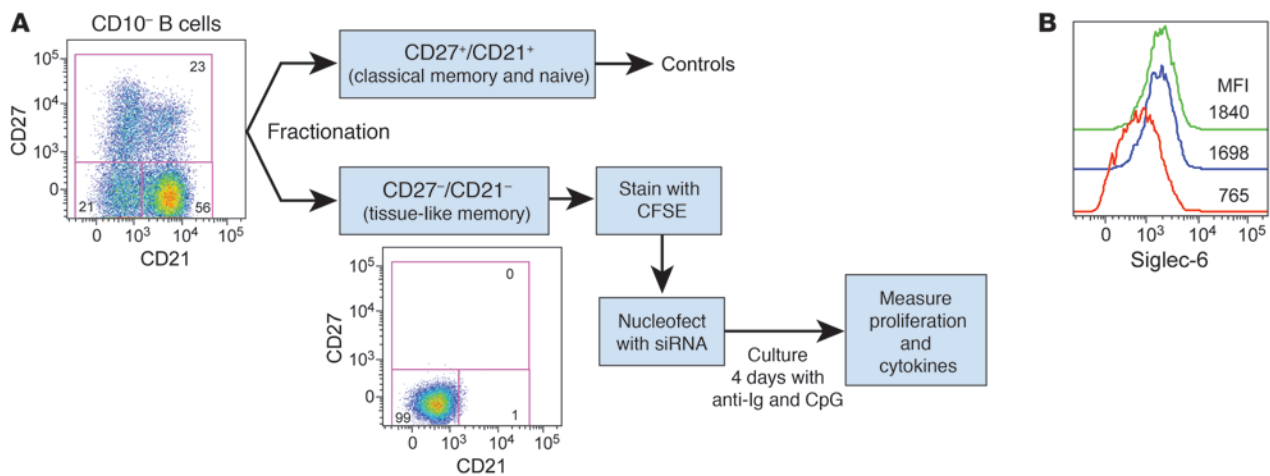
A

CD10⁻ B cells

$10^5$
$10^4$
$10^3$
0
CD27
23
21
56
0 $10^3$ $10^4$ $10^5$
CD21

Fractionation

CD27⁺/CD21⁺
(classical memory and naive)

Controls

CD27⁻/CD21⁻
(tissue-like memory)

Stain with CFSE

$10^5$
$10^4$
$10^3$
0
CD27
0
99
1
0 $10^3$ $10^4$ $10^5$
CD21

Nucleofect with siRNA

Culture
4 days with
anti-Ig and CpG

Measure proliferation and cytokines

B

MFI
1840
1698
765
0 $10^3$ $10^4$ $10^5$
Siglec-6